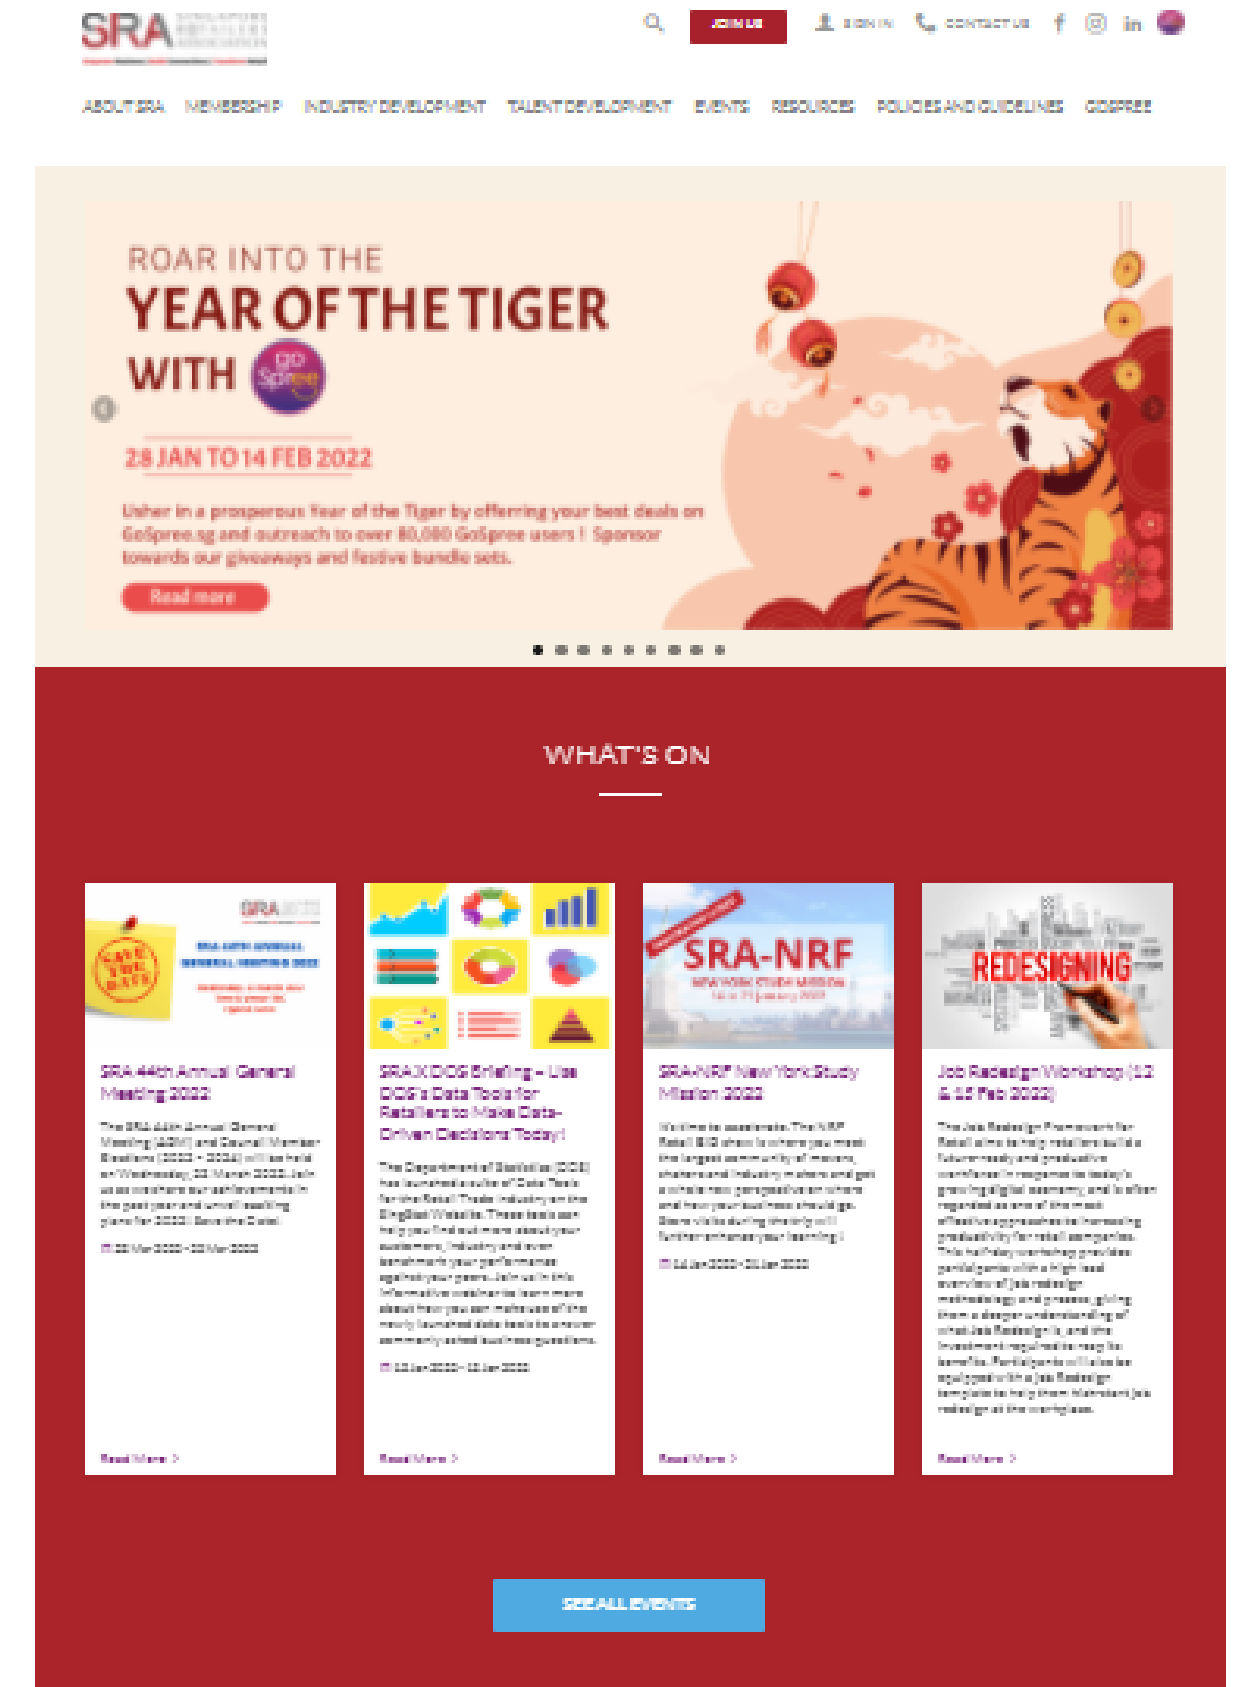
SRA SINGAPORE RETAILERS ASSOCIATION

JOIN US  SIGN IN  CONTACT US

ABOUT SRA  MEMBERSHIP  INDUSTRY DEVELOPMENT  TALENT DEVELOPMENT  EVENTS  RESOURCES  POLICIES AND GUIDELINES  GOSPREE

ROAR INTO THE
YEAR OF THE TIGER
WITH go Spree

28 JAN TO 14 FEB 2022

Usher in a prosperous Year of the Tiger by offering your best deals on GoSpree.sg and outreach to over 80,000 GoSpree users ! Sponsor towards our giveaways and festive bundle sets.

Read more

WHAT'S ON

SRA 44th Annual General Meeting 2022

The SRA 44th Annual General Meeting (AGM) and Council Member Elections (2022 - 2024) will be held on Wednesday, 23 March 2022. Join us as we share our achievements in the past year and unveil exciting plans for 2022! Save the Date!

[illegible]

Read More >

SRA X DOS Briefing – Use DOS's Data Tools for Retailers to Make Data-Driven Decisions Today!

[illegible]

Read More >

SRA-NRF
SRA-NRF New York Study Mission 2022

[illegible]

Read More >

REDESIGNING
Job Redesign Workshop (12 & 15 Feb 2022)

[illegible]

Read More >

SEE ALL EVENTS